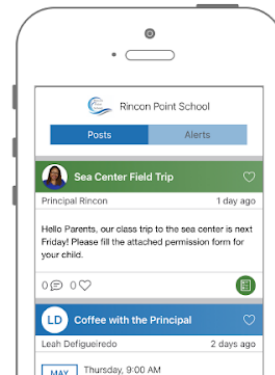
Rincon Point School

Posts

Alerts

Sea Center Field Trip

Principal Rincon

1 day ago

Hello Parents, our class trip to the sea center is next Friday! Please fill the attached permission form for your child.

0

0

LD

Coffee with the Principal

Leah Defigueiredo

2 days ago

MAY

Thursday, 9:00 AM